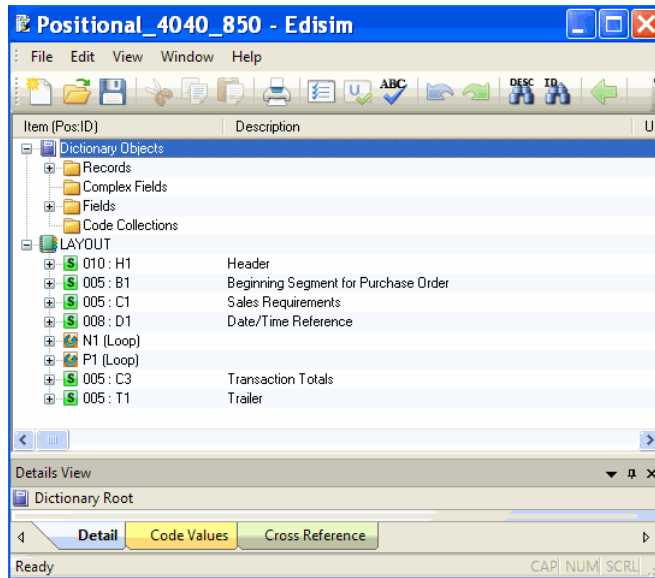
Positional_4040_850 - Edisim

File Edit View Window Help

ABC DESC ID

| Item (Pos:ID) | Description | U |
|---|---|---|
| Dictionary Objects | | |
| Records | | |
| Complex Fields | | |
| Fields | | |
| Code Collections | | |
| LAYOUT | | |
| S 010 : H1 | Header | |
| S 005 : B1 | Beginning Segment for Purchase Order | |
| S 005 : C1 | Sales Requirements | |
| S 008 : D1 | Date/Time Reference | |
| N1 (Loop) | | |
| P1 (Loop) | | |
| S 005 : C3 | Transaction Totals | |
| S 005 : T1 | Trailer | |

Details View

Dictionary Root

Detail | Code Values | Cross Reference

Ready CAP NUM SCRL